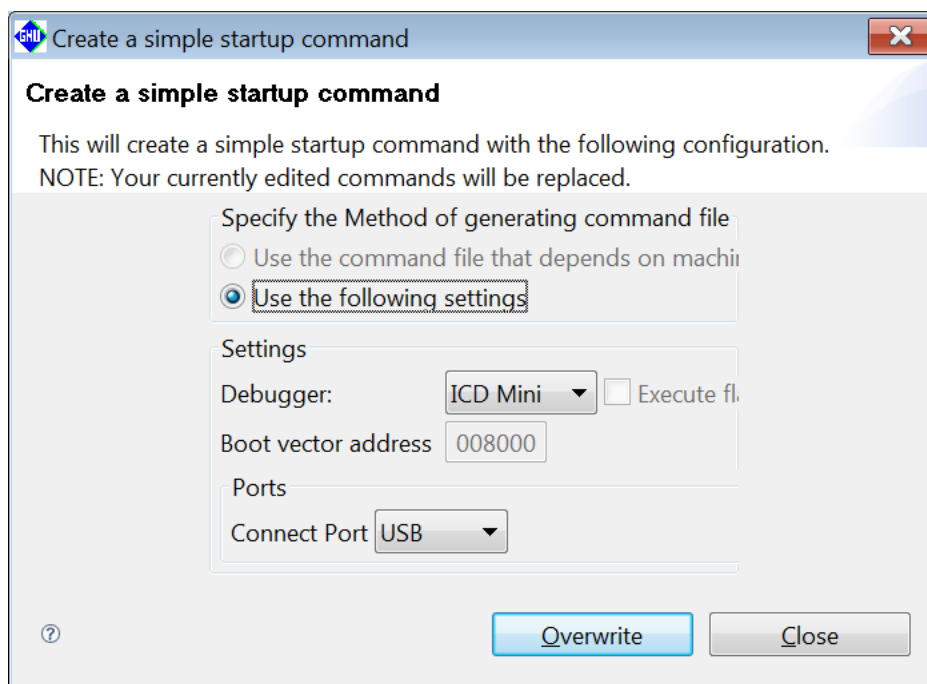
Create a simple startup command

Create a simple startup command

This will create a simple startup command with the following configuration.
NOTE: Your currently edited commands will be replaced.

Specify the Method of generating command file
Use the command file that depends on machi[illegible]
Use the following settings

Settings
Debugger: ICD Mini
Execute fl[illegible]
Boot vector address 008000

Ports
Connect Port USB

Overwrite
Close